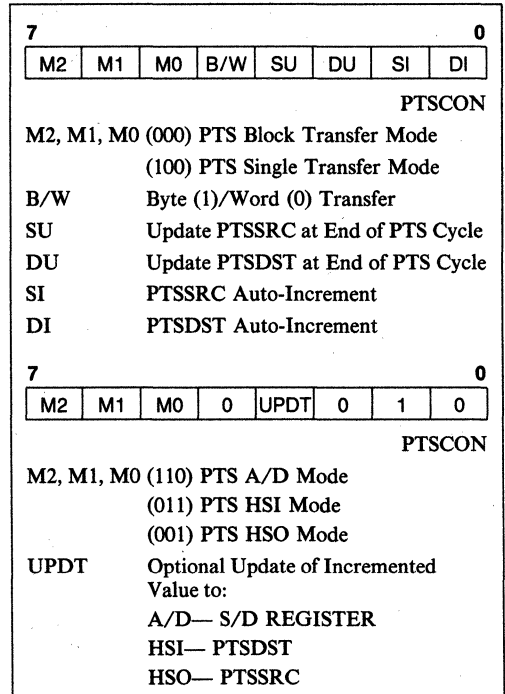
7 0

| M2 | M1 | M0 | B/W | SU | DU | SI | DI |
|---|---|---|---|---|---|---|---|

PTSCON

M2, M1, M0 (000) PTS Block Transfer Mode
(100) PTS Single Transfer Mode

B/W Byte (1)/Word (0) Transfer

SU Update PTSSRC at End of PTS Cycle

DU Update PTSDST at End of PTS Cycle

SI PTSSRC Auto-Increment

DI PTSDST Auto-Increment

7 0

| M2 | M1 | M0 | 0 | UPDT | 0 | 1 | 0 |
|---|---|---|---|---|---|---|---|

PTSCON

M2, M1, M0 (110) PTS A/D Mode
(011) PTS HSI Mode
(001) PTS HSO Mode

UPDT Optional Update of Incremented Value to:
A/D— S/D REGISTER
HSI— PTSDST
HSO— PTSSRC